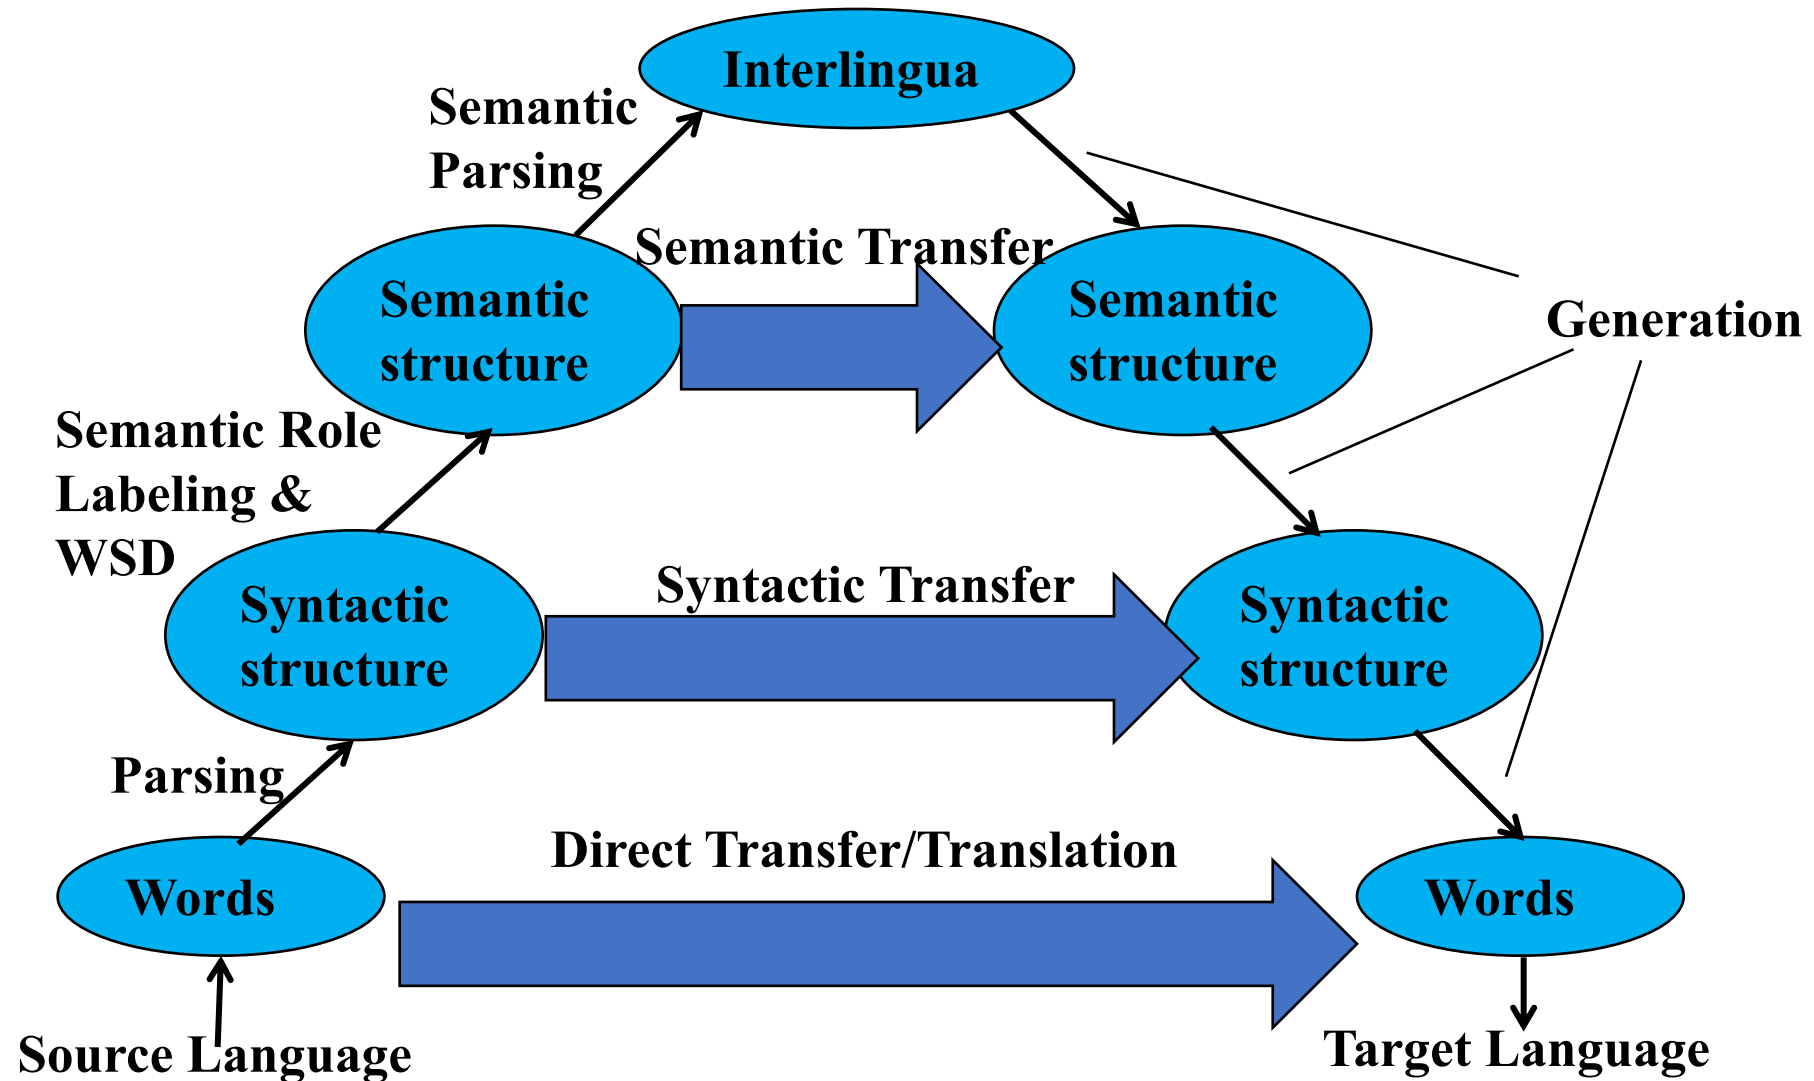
Interlingua

Semantic Parsing

Semantic Transfer

Semantic structure

Semantic structure

Generation

Semantic Role Labeling & WSD

Syntactic structure

Syntactic Transfer

Syntactic structure

Parsing

Direct Transfer/Translation

Words

Words

Source Language

Target Language